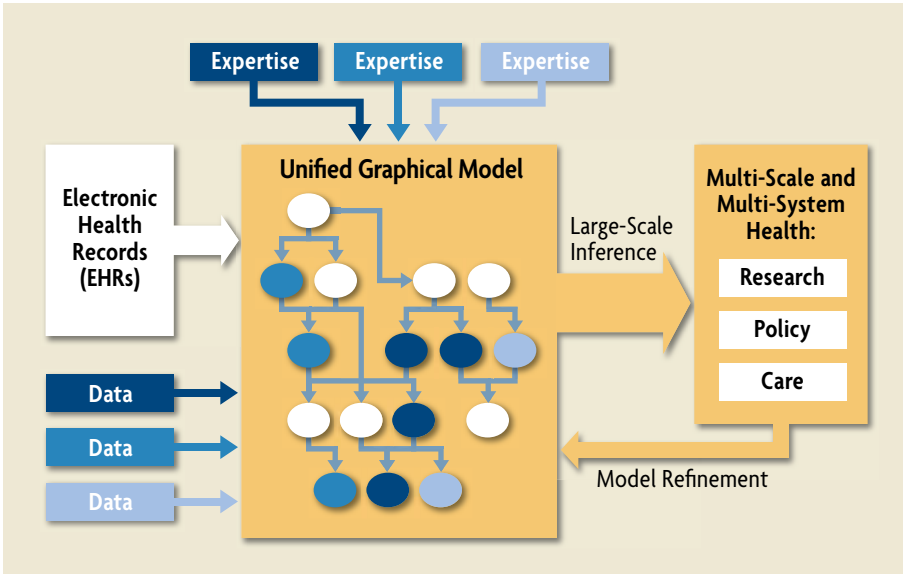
Expertise
Expertise
Expertise

Electronic Health Records (EHRs)

Unified Graphical Model

Large-Scale Inference

Multi-Scale and Multi-System Health:

Research

Policy

Care

Data
Data
Data

Model Refinement